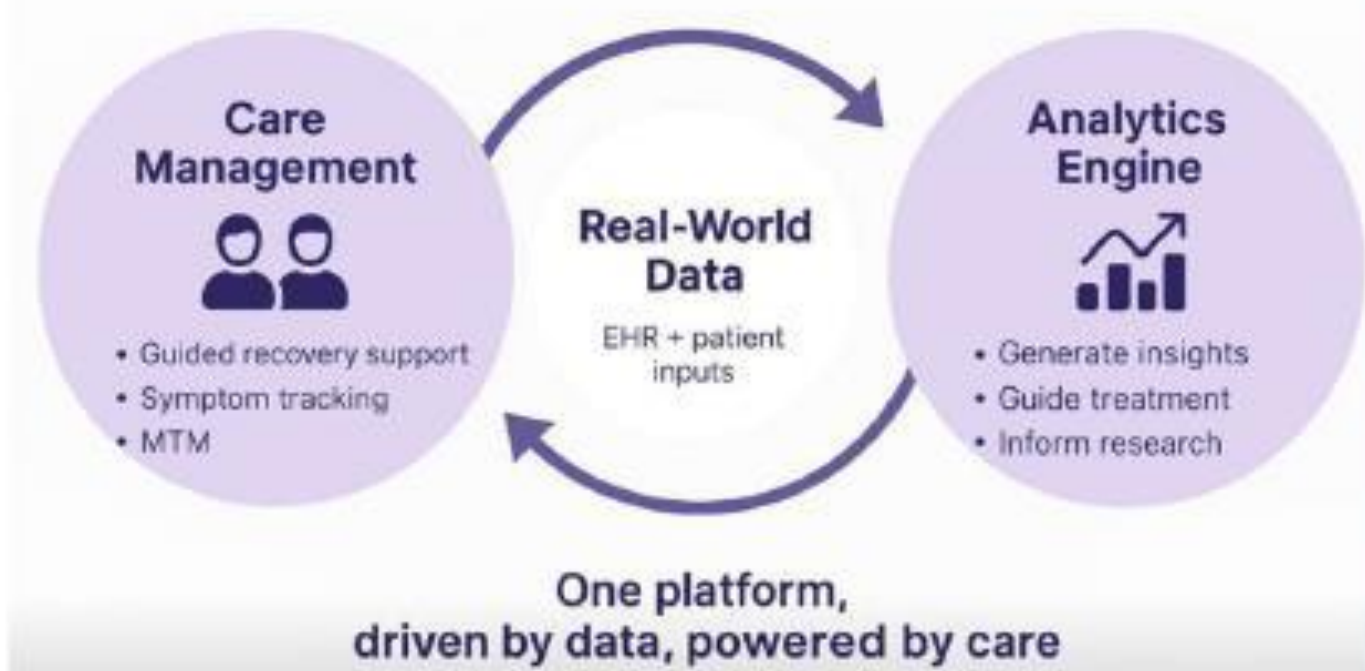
Care Management

• Guided recovery support
• Symptom tracking
• MTM

Real-World Data

EHR + patient inputs

Analytics Engine

• Generate insights
• Guide treatment
• Inform research

One platform, driven by data, powered by care